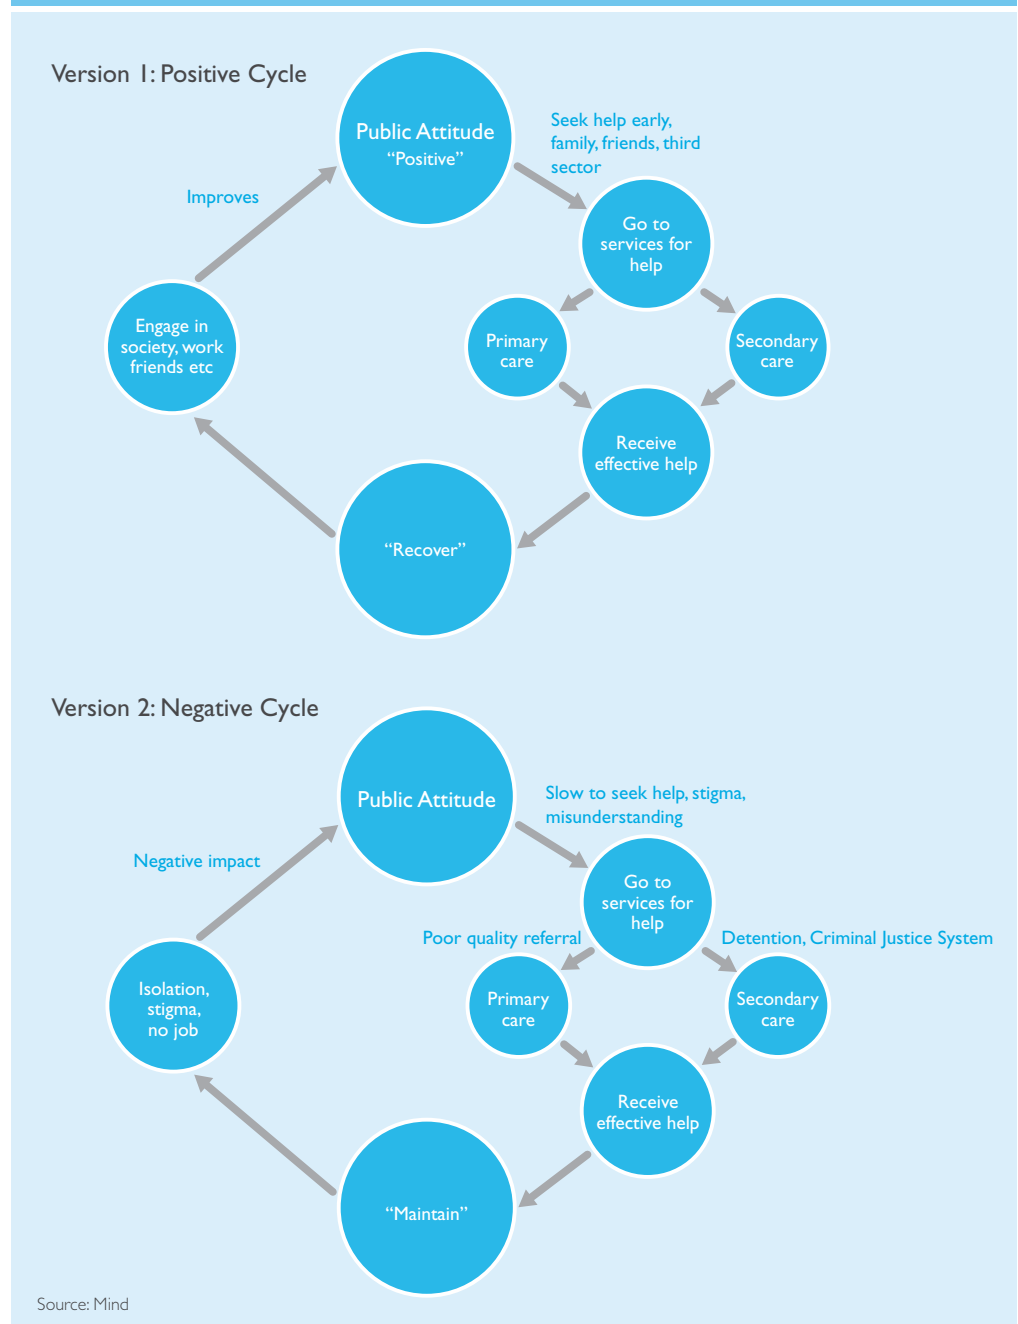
Version 1: Positive Cycle

Public Attitude
“Positive”

Seek help early, family, friends, third sector

Go to services for help

Primary care

Secondary care

Receive effective help

“Recover”

Engage in society, work friends etc

Improves

Version 2: Negative Cycle

Public Attitude

Slow to seek help, stigma, misunderstanding

Go to services for help

Poor quality referral

Detention, Criminal Justice System

Primary care

Secondary care

Receive effective help

“Maintain”

Isolation, stigma, no job

Negative impact

Source: Mind